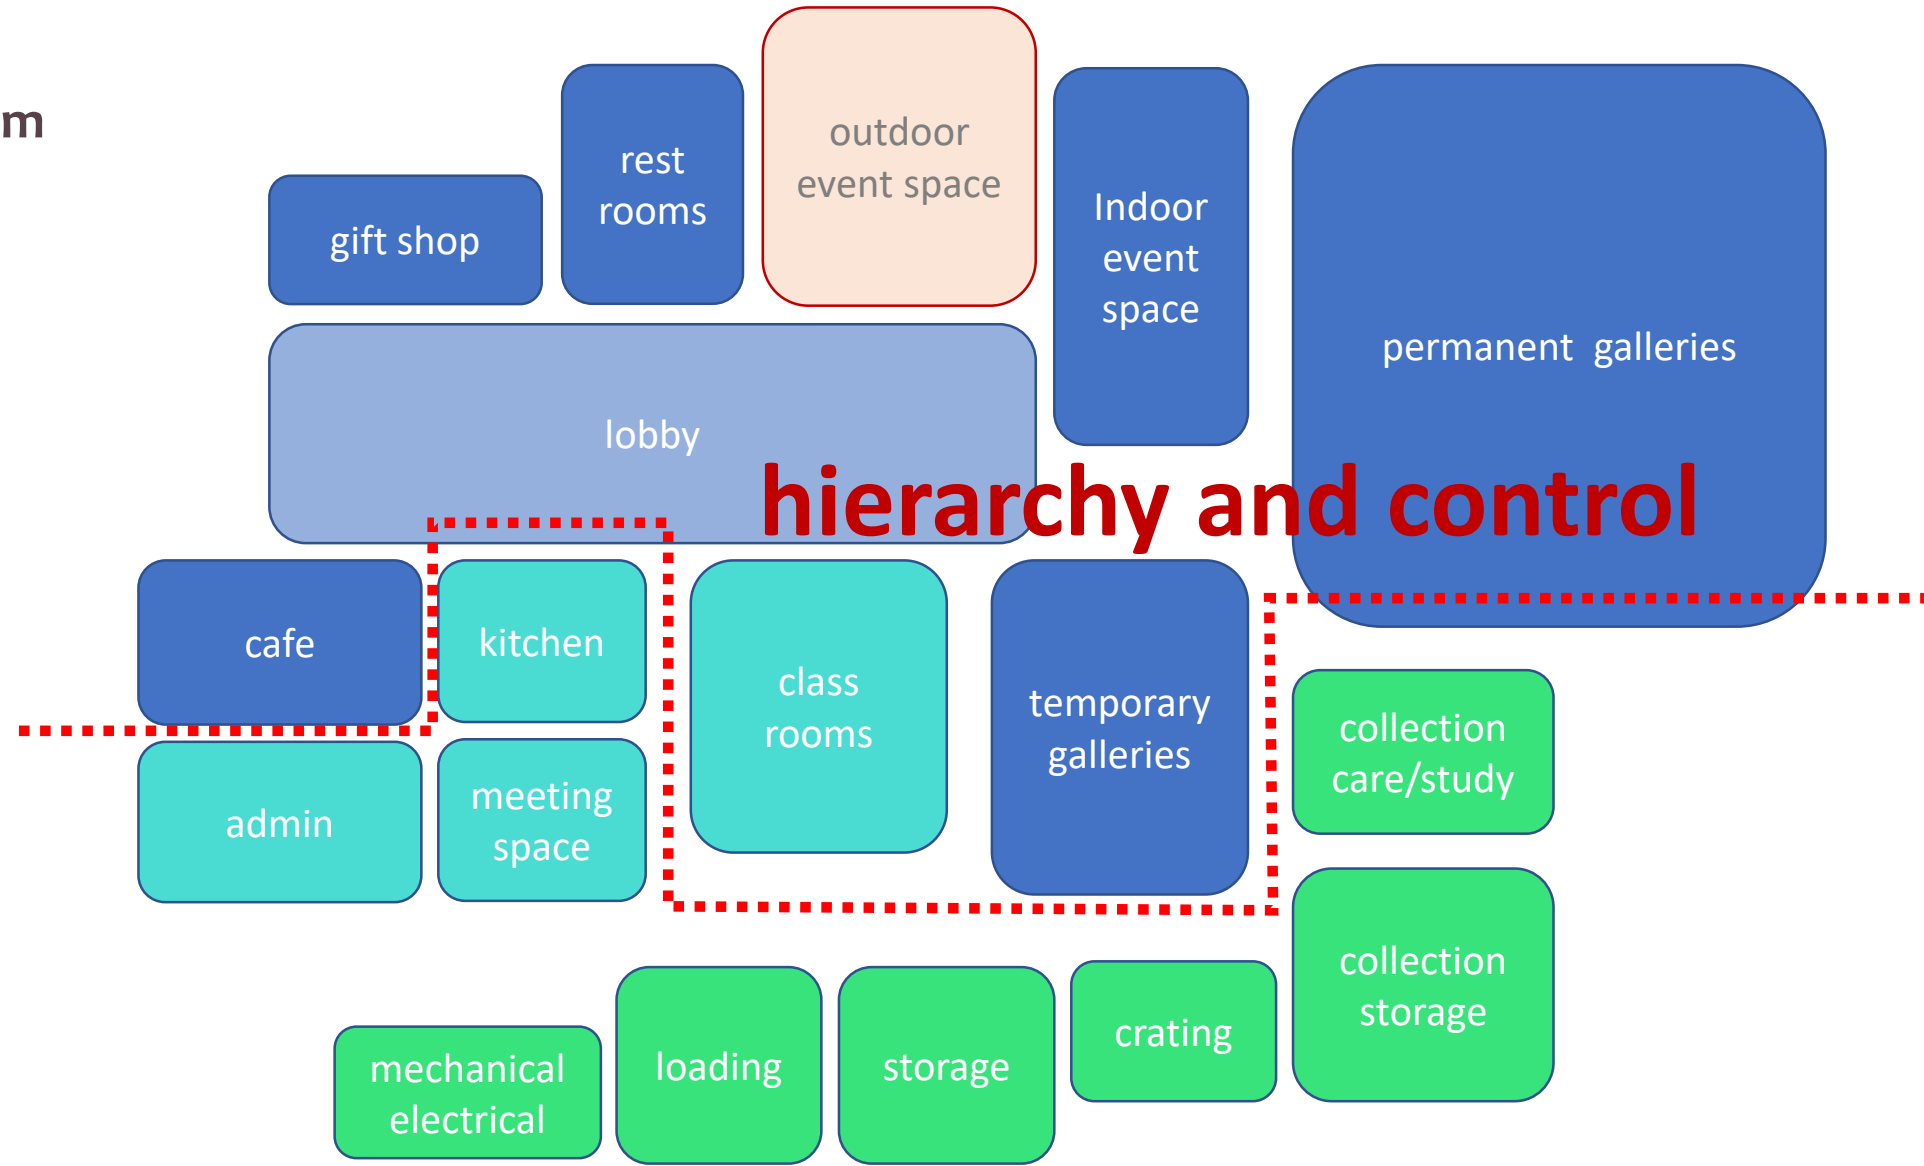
m

gift shop

rest rooms

outdoor event space

Indoor event space

permanent galleries

lobby

hierarchy and control

cafe

kitchen

class rooms

temporary galleries

collection care/study

admin

meeting space

collection storage

mechanical electrical

loading

storage

crating